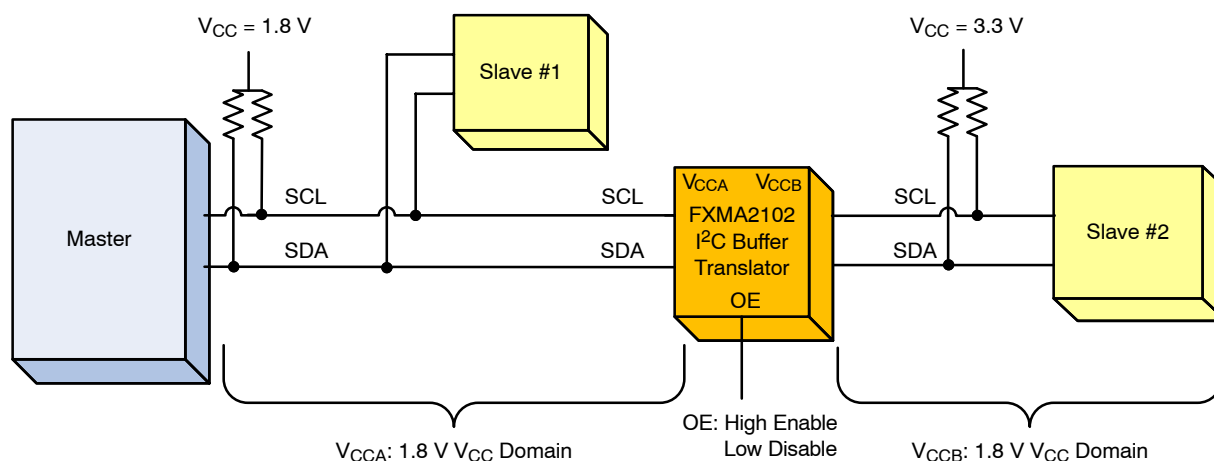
$V_{CC}$ = 1.8 V

Slave #1

$V_{CC}$ = 3.3 V

Master

SCL

SDA

SCL

SDA

$V_{CCA}$ $V_{CCB}$

FXMA2102

$I^2C$ Buffer

Translator

OE

SCL

SDA

Slave #2

$V_{CCA}$: 1.8 V $V_{CC}$ Domain

OE: High Enable

Low Disable

$V_{CCB}$: 1.8 V $V_{CC}$ Domain